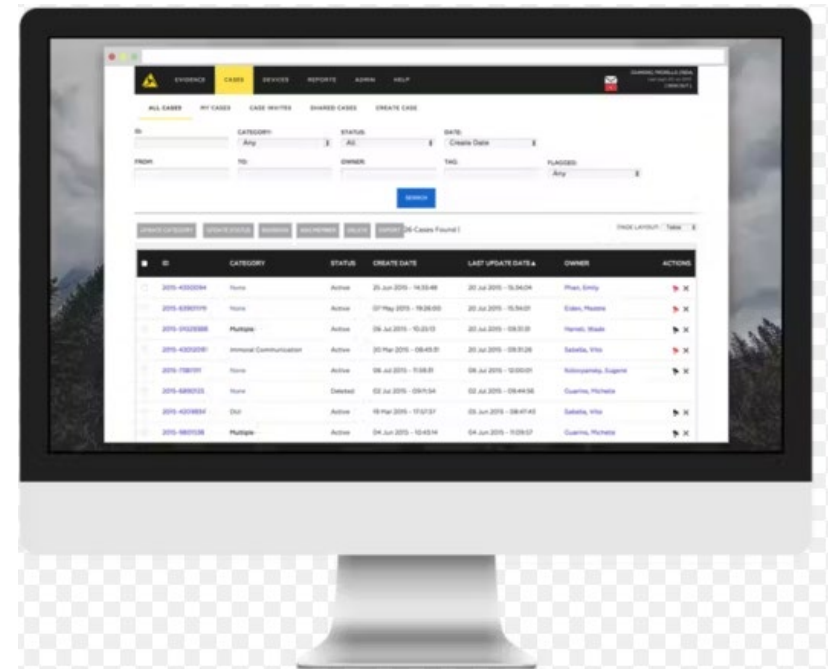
EVIDENCE CASES DEVICES REPORTS ADMIN HELP

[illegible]

ALL CASES MY CASES CASE INVITES SHARED CASES CREATE CASE

ID:

CATEGORY: Any

STATUS: All

DATE: Create Date

FROM:

TO:

OWNER:

TAG:

FLAGGED: Any

SEARCH

UPDATE CATEGORY UPDATE STATUS REASSIGN UNCHECKED DELETE EXPORT 26 Cases Found

PAGE LAYOUT: Table

| ID | CATEGORY | STATUS | CREATE DATE | LAST UPDATE DATE ▲ | OWNER | ACTIONS |
|---|---|---|---|---|---|---|
| 2015-4350094 | None | Active | 25 Jun 2015 - 14:33:48 | 20 Jul 2015 - 15:34:04 | Phan, Emily | |
| 2015-6390179 | None | Active | 07 May 2015 - 19:26:00 | 20 Jul 2015 - 15:34:01 | Eden, Maddie | |
| 2015-3102088 | Multiple | Active | 06 Jul 2015 - 10:20:13 | 20 Jul 2015 - 09:31:31 | Harrell, Wade | |
| 2015-4303091 | Immoral Communication | Active | 20 Mar 2015 - 08:45:11 | 20 Jul 2015 - 09:31:26 | Sabella, Vito | |
| 2015-7180191 | None | Active | 06 Jul 2015 - 11:08:31 | 06 Jul 2015 - 12:00:01 | Sobolyansky, Eugene | |
| 2015-6810120 | None | Deleted | 02 Jul 2015 - 09:11:54 | 02 Jul 2015 - 09:44:56 | Guarino, Michele | |
| 2015-4209894 | DUI | Active | 19 Mar 2015 - 17:57:37 | 05 Jun 2015 - 08:47:43 | Sabella, Vito | |
| 2015-1801128 | Multiple | Active | 04 Jun 2015 - 10:43:14 | 04 Jun 2015 - 11:09:37 | Guarino, Michele | |